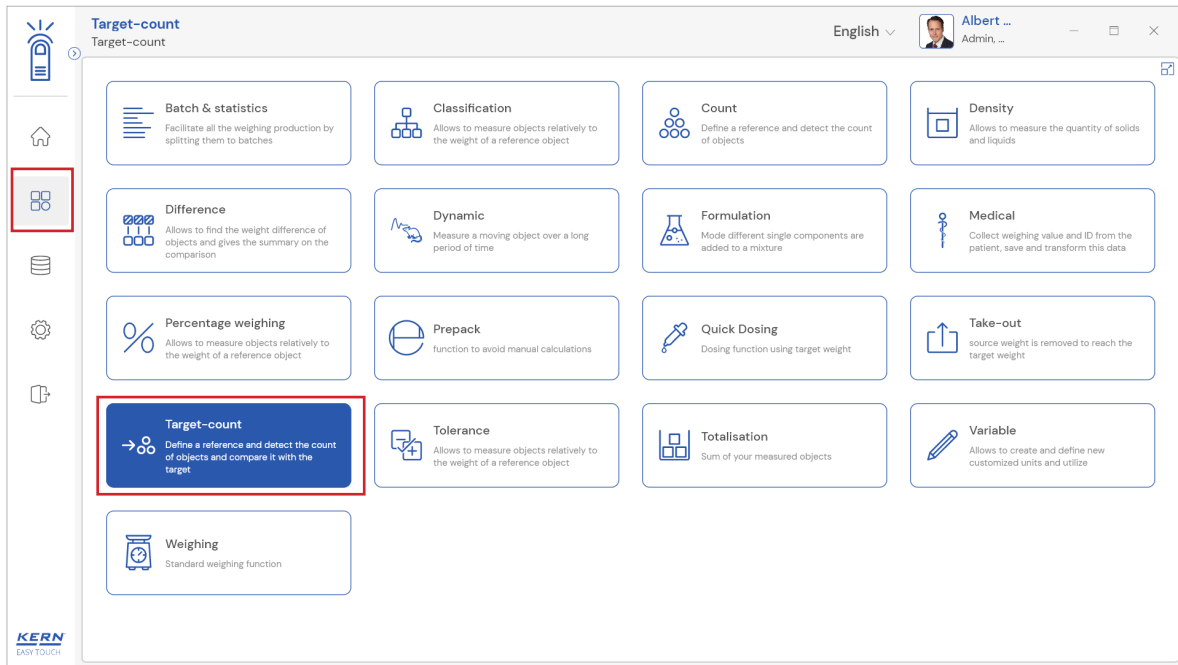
Target-count
Target-count

English

Albert ...
Admin, ...

Batch & statistics
Facilitate all the weighing production by splitting them to batches

Classification
Allows to measure objects relatively to the weight of a reference object

Count
Define a reference and detect the count of objects

Density
Allows to measure the quantity of solids and liquids

Difference
Allows to find the weight difference of objects and gives the summary on the comparison

Dynamic
Measure a moving object over a long period of time

Formulation
Mode different single components are added to a mixture

Medical
Collect weighing value and ID from the patient, save and transform this data

Percentage weighing
Allows to measure objects relatively to the weight of a reference object

Prepack
function to avoid manual calculations

Quick Dosing
Dosing function using target weight

Take-out
source weight is removed to reach the target weight

Target-count
Define a reference and detect the count of objects and compare it with the target

Tolerance
Allows to measure objects relatively to the weight of a reference object

Totalisation
Sum of your measured objects

Variable
Allows to create and define new customized units and utilize

Weighing
Standard weighing function

KERN
EASY TOUCH